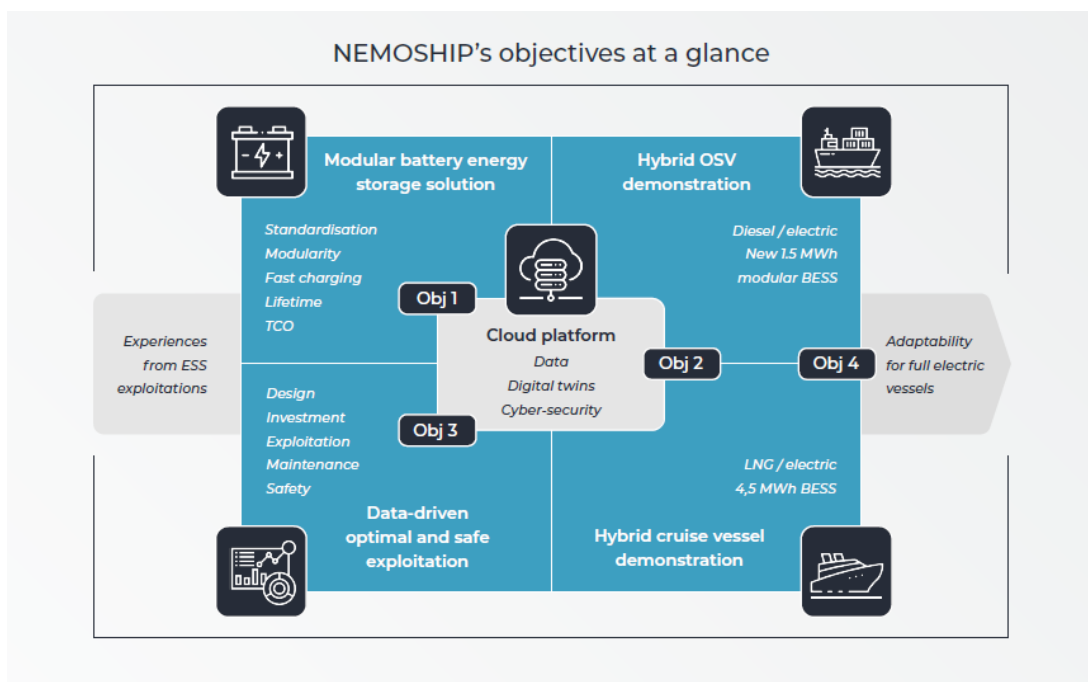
NEMOSHIP's objectives at a glance

Modular battery energy storage solution

Standardisation
Modularity
Fast charging
Lifetime
TCO

Hybrid OSV demonstration

Diesel / electric
New 1.5 MWh
modular BESS

Experiences from ESS exploitations

Obj 1

Cloud platform
Data
Digital twins
Cyber-security

Obj 2

Obj 4

Adaptability for full electric vessels

Obj 3

Design
Investment
Exploitation
Maintenance
Safety

LNG / electric
4,5 MWh BESS

Data-driven optimal and safe exploitation

Hybrid cruise vessel demonstration